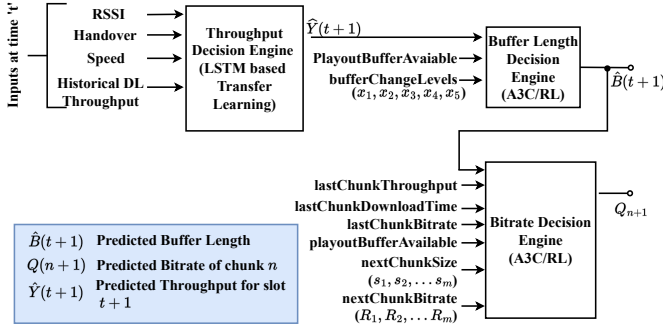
Inputs at time 't'

RSSI
Handover
Speed
Historical DL Throughput

Throughput Decision Engine (LSTM based Transfer Learning)

$\hat{Y}(t+1)$

PlayoutBufferAvaiable
bufferChangeLevels
$(x_1, x_2, x_3, x_4, x_5)$

Buffer Length Decision Engine (A3C/RL)

$\hat{B}(t+1)$

lastChunkThroughput
lastChunkDownloadTime
lastChunkBitrate
playoutBufferAvailable
nextChunkSize
$(s_1, s_2, \dots s_m)$
nextChunkBitrate
$(R_1, R_2, \dots R_m)$

Bitrate Decision Engine (A3C/RL)

$Q_{n+1}$

$\hat{B}(t+1)$ Predicted Buffer Length
$Q(n+1)$ Predicted Bitrate of chunk $n$
$\hat{Y}(t+1)$ Predicted Throughput for slot $t+1$